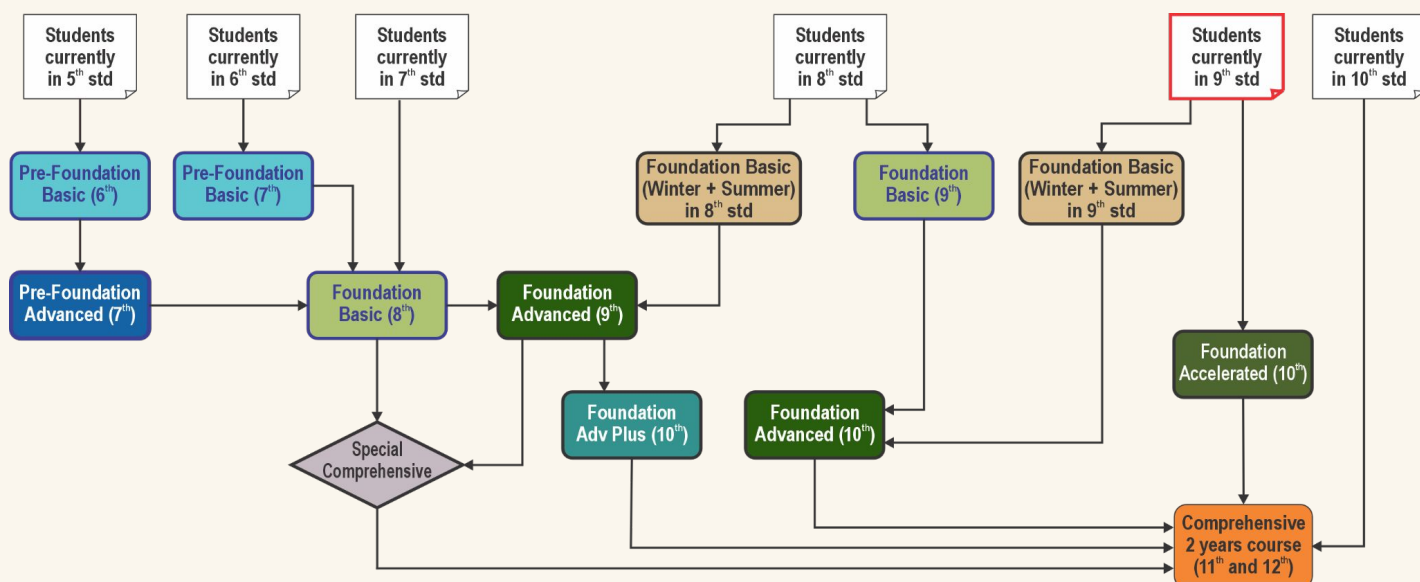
Students currently in $5^{th}$ std

Students currently in $6^{th}$ std

Students currently in $7^{th}$ std

Students currently in $8^{th}$ std

Students currently in $9^{th}$ std

Students currently in $10^{th}$ std

Pre-Foundation Basic ($6^{th}$)

Pre-Foundation Basic ($7^{th}$)

Foundation Basic (Winter + Summer) in $8^{th}$ std

Foundation Basic ($9^{th}$)

Foundation Basic (Winter + Summer) in $9^{th}$ std

Pre-Foundation Advanced ($7^{th}$)

Foundation Basic ($8^{th}$)

Foundation Advanced ($9^{th}$)

Foundation Accelerated ($10^{th}$)

Foundation Adv Plus ($10^{th}$)

Foundation Advanced ($10^{th}$)

Special Comprehensive

Comprehensive 2 years course ($11^{th}$ and $12^{th}$)